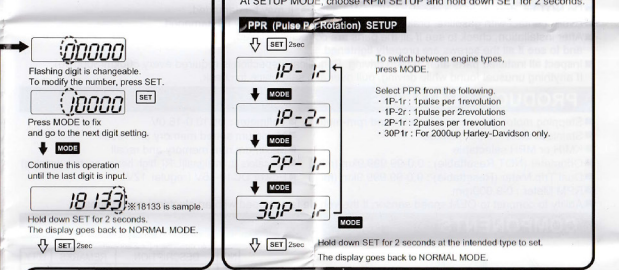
At SETUP MODE, choose RPM SETUP and hold down SET for 2 seconds.

00000

Flashing digit is changeable. To modify the number, press SET.

00000 SET

Press MODE to fix and go to the next digit setting.

MODE

Continue this operation until the last digit is input.

18133 ※18133 is sample.

Hold down SET for 2 seconds. The display goes back to NORMAL MODE.

SET 2sec

PPR (Pulse Per Rotation) SETUP

SET 2sec

1P- 1r

MODE

1P- 2r

MODE

2P- 1r

MODE

30P- 1r

MODE

To switch between engine types, press MODE.

Select PPR from the following.
・1P-1r : 1pulse per 1revolution
・1P-2r : 1pulse per 2revolutions
・2P-1r : 2pulses per 1revolution
・30P1r : For 2000up Harley-Davidson only.

SET 2sec Hold down SET for 2 seconds at the intended type to set.
The display goes back to NORMAL MODE.